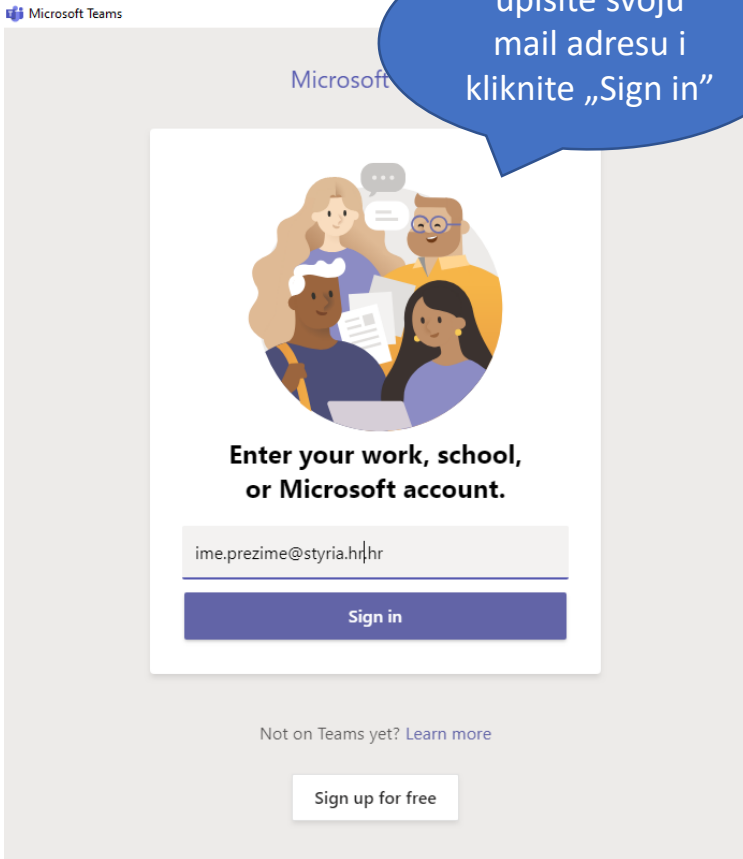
Microsoft Teams

upišite svoju mail adresu i kliknite „Sign in”

Microsoft

Enter your work, school, or Microsoft account.

ime.prezime@styria.hr.hr

Sign in

Not on Teams yet? Learn more

Sign up for free